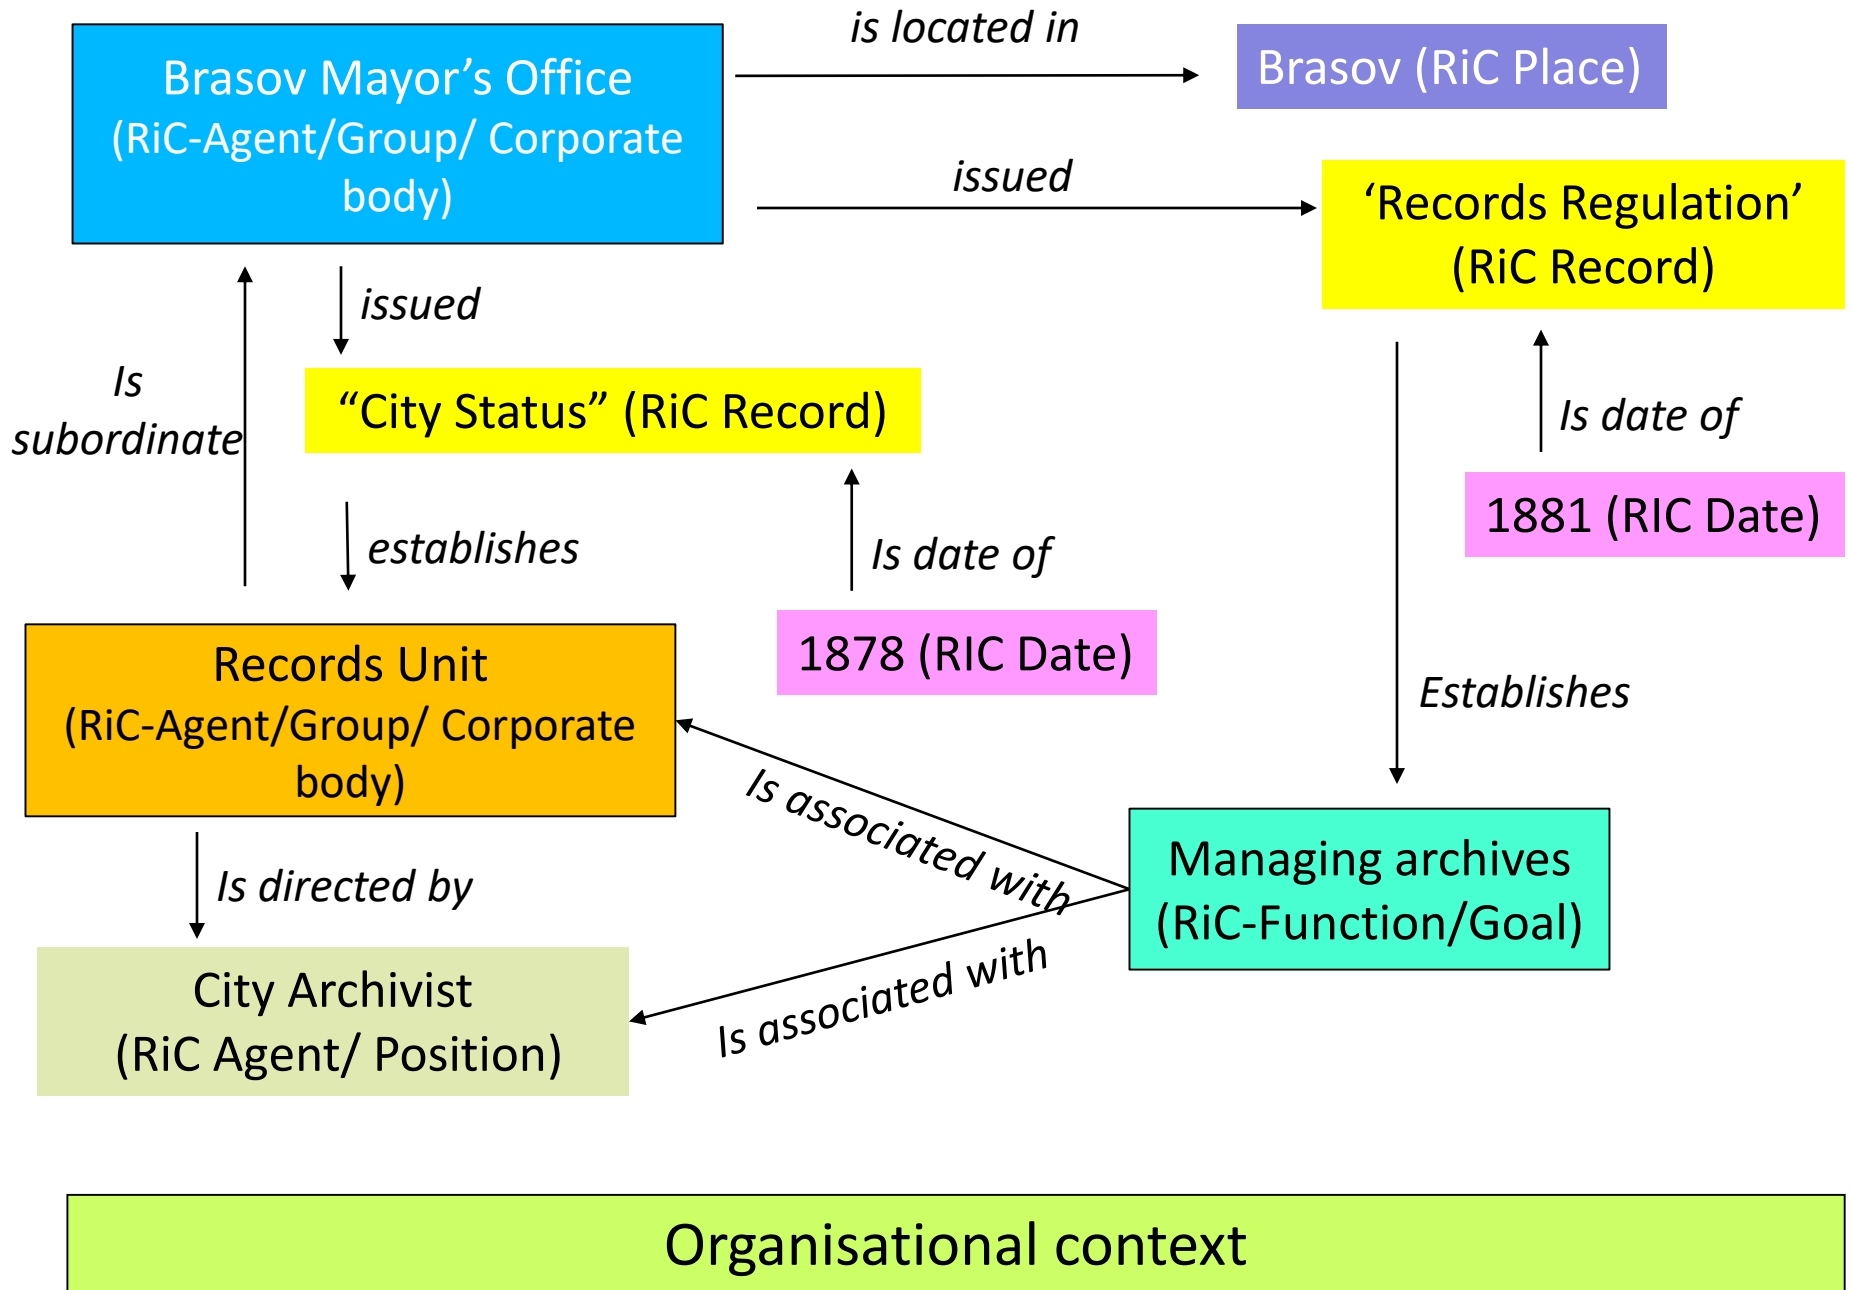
Brasov Mayor’s Office (RiC-Agent/Group/ Corporate body)

is located in

Brasov (RiC Place)

issued

‘Records Regulation’ (RiC Record)

issued

“City Status” (RiC Record)

Is subordinate

Is date of

1881 (RIC Date)

establishes

Is date of

1878 (RIC Date)

Records Unit (RiC-Agent/Group/ Corporate body)

Establishes

Is associated with

Managing archives (RiC-Function/Goal)

Is directed by

Is associated with

City Archivist (RiC Agent/ Position)

Organisational context